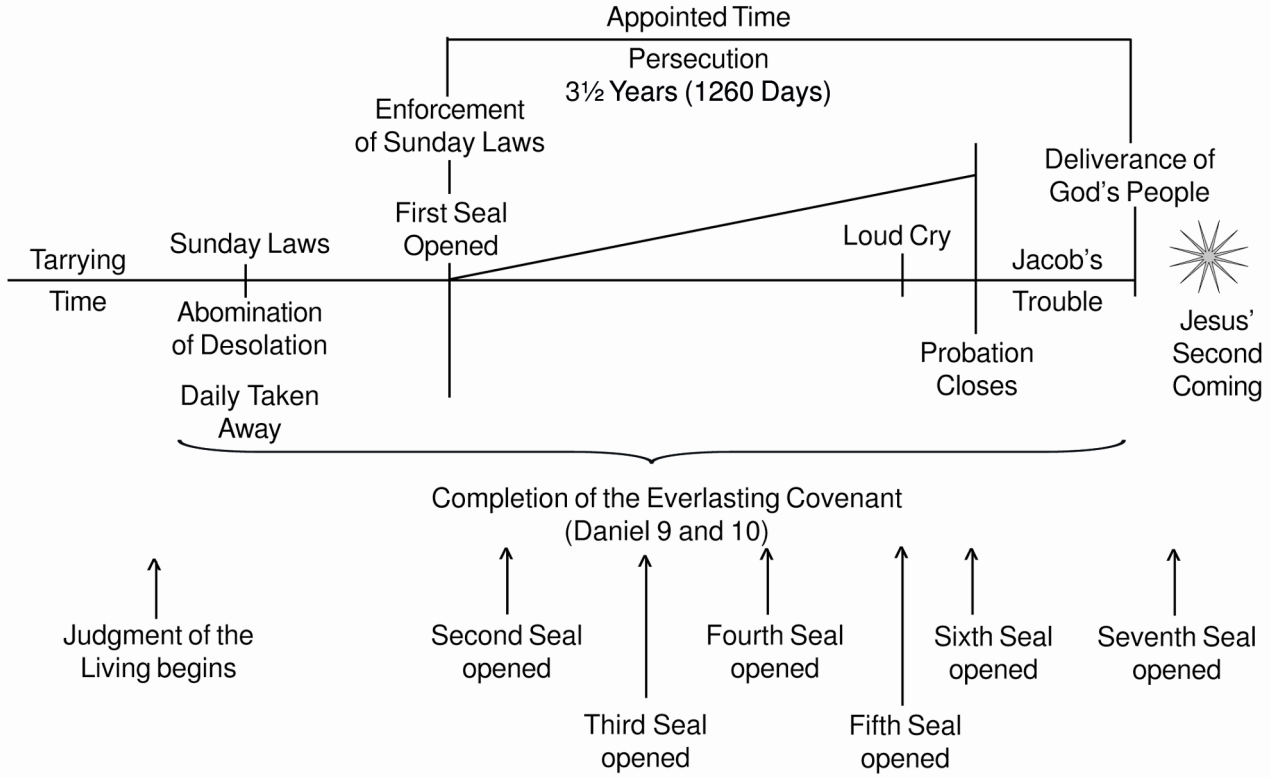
Appointed Time

Persecution
3½ Years (1260 Days)

Enforcement of Sunday Laws

Deliverance of God's People

First Seal Opened

Tarrying Time

Sunday Laws

Abomination of Desolation

Daily Taken Away

Loud Cry

Jacob's Trouble

Probation Closes

Jesus' Second Coming

Completion of the Everlasting Covenant
(Daniel 9 and 10)

Judgment of the Living begins

Second Seal opened

Third Seal opened

Fourth Seal opened

Fifth Seal opened

Sixth Seal opened

Seventh Seal opened